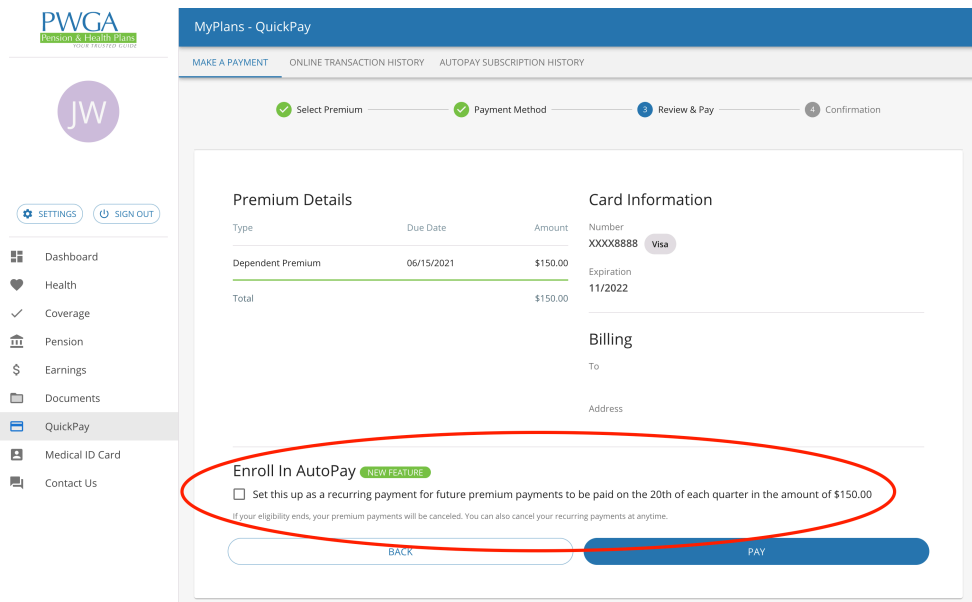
PWGA
Pension & Health Plans
YOUR TRUSTED GUIDE

JW

SETTINGS
SIGN OUT

Dashboard
Health
Coverage
Pension
Earnings
Documents
QuickPay
Medical ID Card
Contact Us

MyPlans - QuickPay

MAKE A PAYMENT
ONLINE TRANSACTION HISTORY
AUTOPAY SUBSCRIPTION HISTORY

Select Premium
Payment Method
3 Review & Pay
4 Confirmation

Premium Details

| Type | Due Date | Amount |
|---|---|---|
| Dependent Premium | 06/15/2021 | \$150.00 |
| Total | | \$150.00 |

Card Information

Number
XXXX8888 Visa

Expiration
11/2022

Billing

To

Address

Enroll In AutoPay NEW FEATURE

Set this up as a recurring payment for future premium payments to be paid on the 20th of each quarter in the amount of \$150.00

If your eligibility ends, your premium payments will be canceled. You can also cancel your recurring payments at anytime.

BACK
PAY